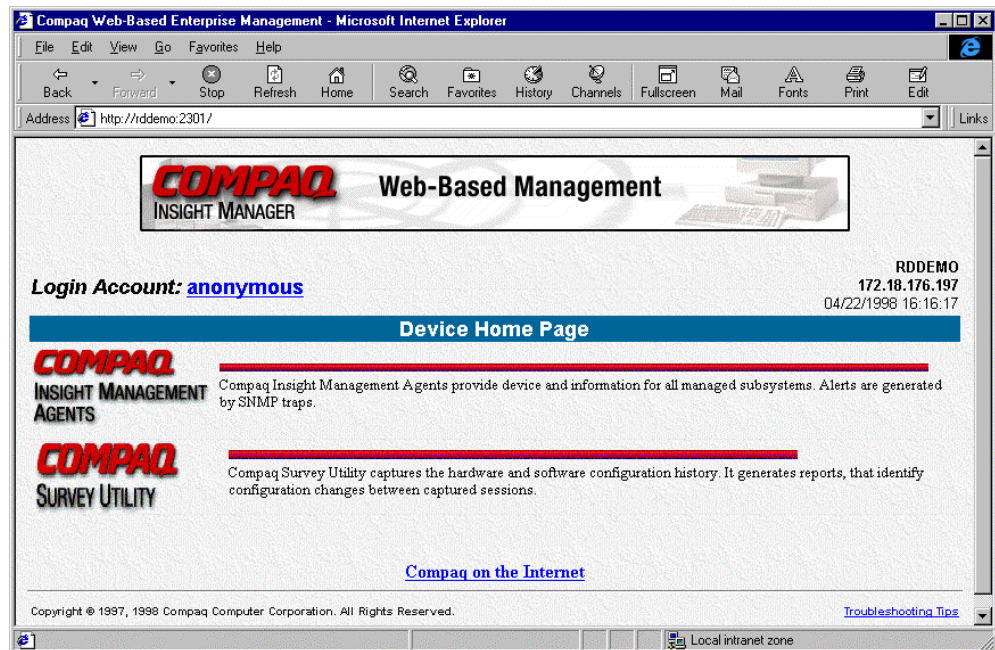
Compaq Web-Based Enterprise Management - Microsoft Internet Explorer

File Edit View Go Favorites Help

Back Forward Stop Refresh Home Search Favorites History Channels Fullscreen Mail Fonts Print Edit

Address http://rddemo:2301/

Links

COMPAQ INSIGHT MANAGER Web-Based Management

Login Account: anonymous

RDDEMO
172.18.176.197
04/22/1998 16:16:17

Device Home Page

COMPAQ INSIGHT MANAGEMENT AGENTS

Compaq Insight Management Agents provide device and information for all managed subsystems. Alerts are generated by SNMP traps.

COMPAQ SURVEY UTILITY

Compaq Survey Utility captures the hardware and software configuration history. It generates reports, that identify configuration changes between captured sessions.

Compaq on the Internet

Copyright © 1997, 1998 Compaq Computer Corporation. All Rights Reserved.

Troubleshooting Tips

Local intranet zone